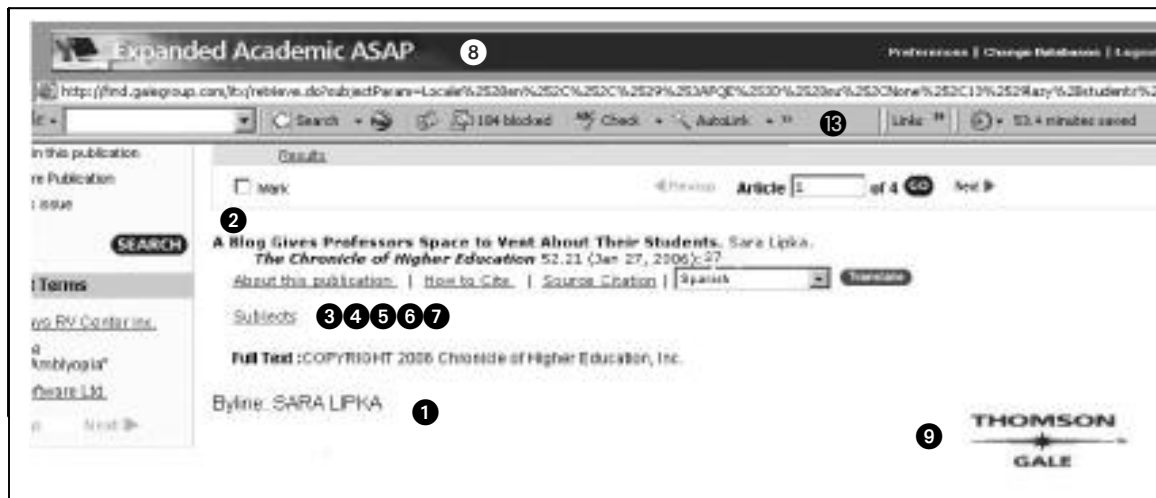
Expanded Academic ASAP 8

Preferences | Change Databases | Logo

http://find.galegroup.com/itx/retrieve.do?subjectParam=Locale%2528en%252C%252C%2529%253APQE%253D%2528su%252CNone%252C13%2529lazy%2Bstudents%2

Search 104 blocked Check AutoLink 13 Links 53.4 minutes saved

n this publication
re Publication
issue

SEARCH

Terms

vo RV Center inc.

a
Amblyopia"
ftware Ltd.

Next

Results

Mark

Previous Article 1 of 4 GO Next

2

A Blog Gives Professors Space to Vent About Their Students. Sara Lipka.
The Chronicle of Higher Education 52.21 (Jan 27, 2006): 27

About this publication | How to Cite | Source Citation | Spanish Translate

Subjects 3 4 5 6 7

Full Text :COPYRIGHT 2006 Chronicle of Higher Education, Inc.

Byline: SARA LIPKA 1

9 THOMSON GALE